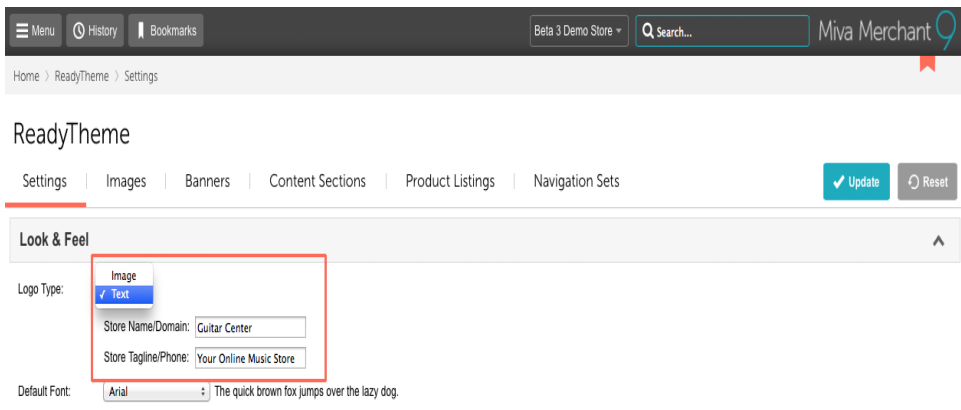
Menu History Bookmarks Beta 3 Demo Store Search... Miva Merchant 9

Home 〉 ReadyTheme 〉 Settings

ReadyTheme

Settings | Images | Banners | Content Sections | Product Listings | Navigation Sets

Update Reset

Look & Feel

Logo Type:

Image
✓ Text

Store Name/Domain: Guitar Center

Store Tagline/Phone: Your Online Music Store

Default Font: Arial The quick brown fox jumps over the lazy dog.